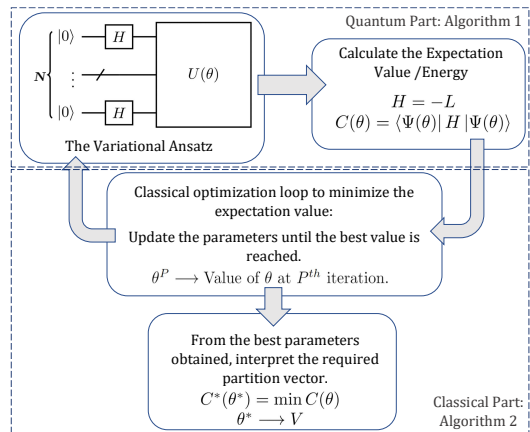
Quantum Part: Algorithm 1

$N$ $|0\rangle$ $H$ $\vdots$ $|0\rangle$ $H$ $U(\theta)$

The Variational Ansatz

Calculate the Expectation Value /Energy

$H = -L$

$C(\theta) = \langle\Psi(\theta)|\, H\, |\Psi(\theta)\rangle$

Classical optimization loop to minimize the expectation value:

Update the parameters until the best value is reached.

$\theta^P \longrightarrow$ Value of $\theta$ at $P^{th}$ iteration.

From the best parameters obtained, interpret the required partition vector.

$C^*(\theta^*) = \min C(\theta)$

$\theta^* \longrightarrow V$

Classical Part: Algorithm 2